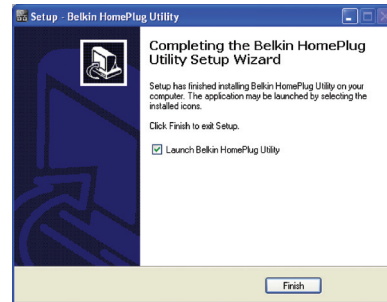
Setup - Belkin HomePlug Utility

Completing the Belkin HomePlug Utility Setup Wizard

Setup has finished installing Belkin HomePlug Utility on your computer. The application may be launched by selecting the installed icons.

Click Finish to exit Setup.

Launch Belkin HomePlug Utility

Finish